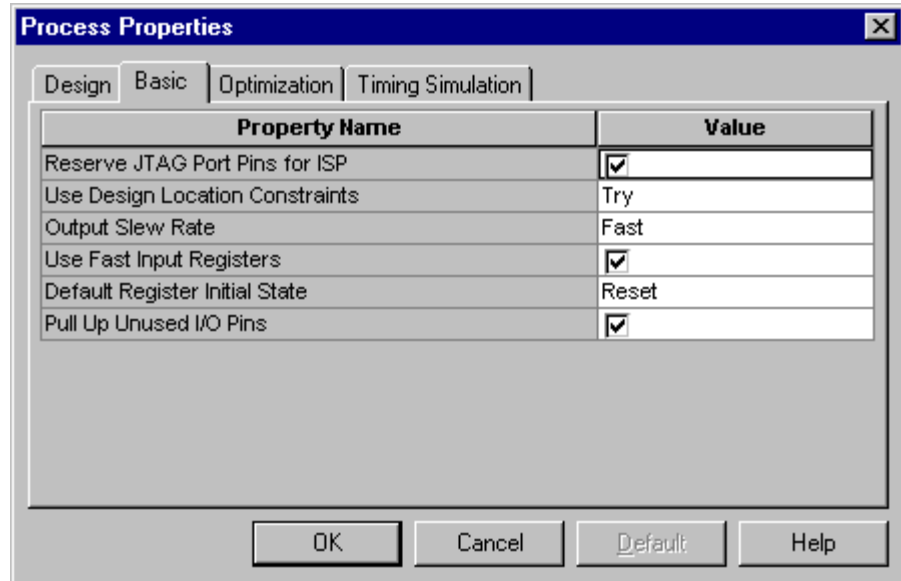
Process Properties

Design | Basic | Optimization | Timing Simulation

| Property Name | Value |
|---|---|
| Reserve JTAG Port Pins for ISP | ☑ |
| Use Design Location Constraints | Try |
| Output Slew Rate | Fast |
| Use Fast Input Registers | ☑ |
| Default Register Initial State | Reset |
| Pull Up Unused I/O Pins | ☑ |

OK | Cancel | Default | Help